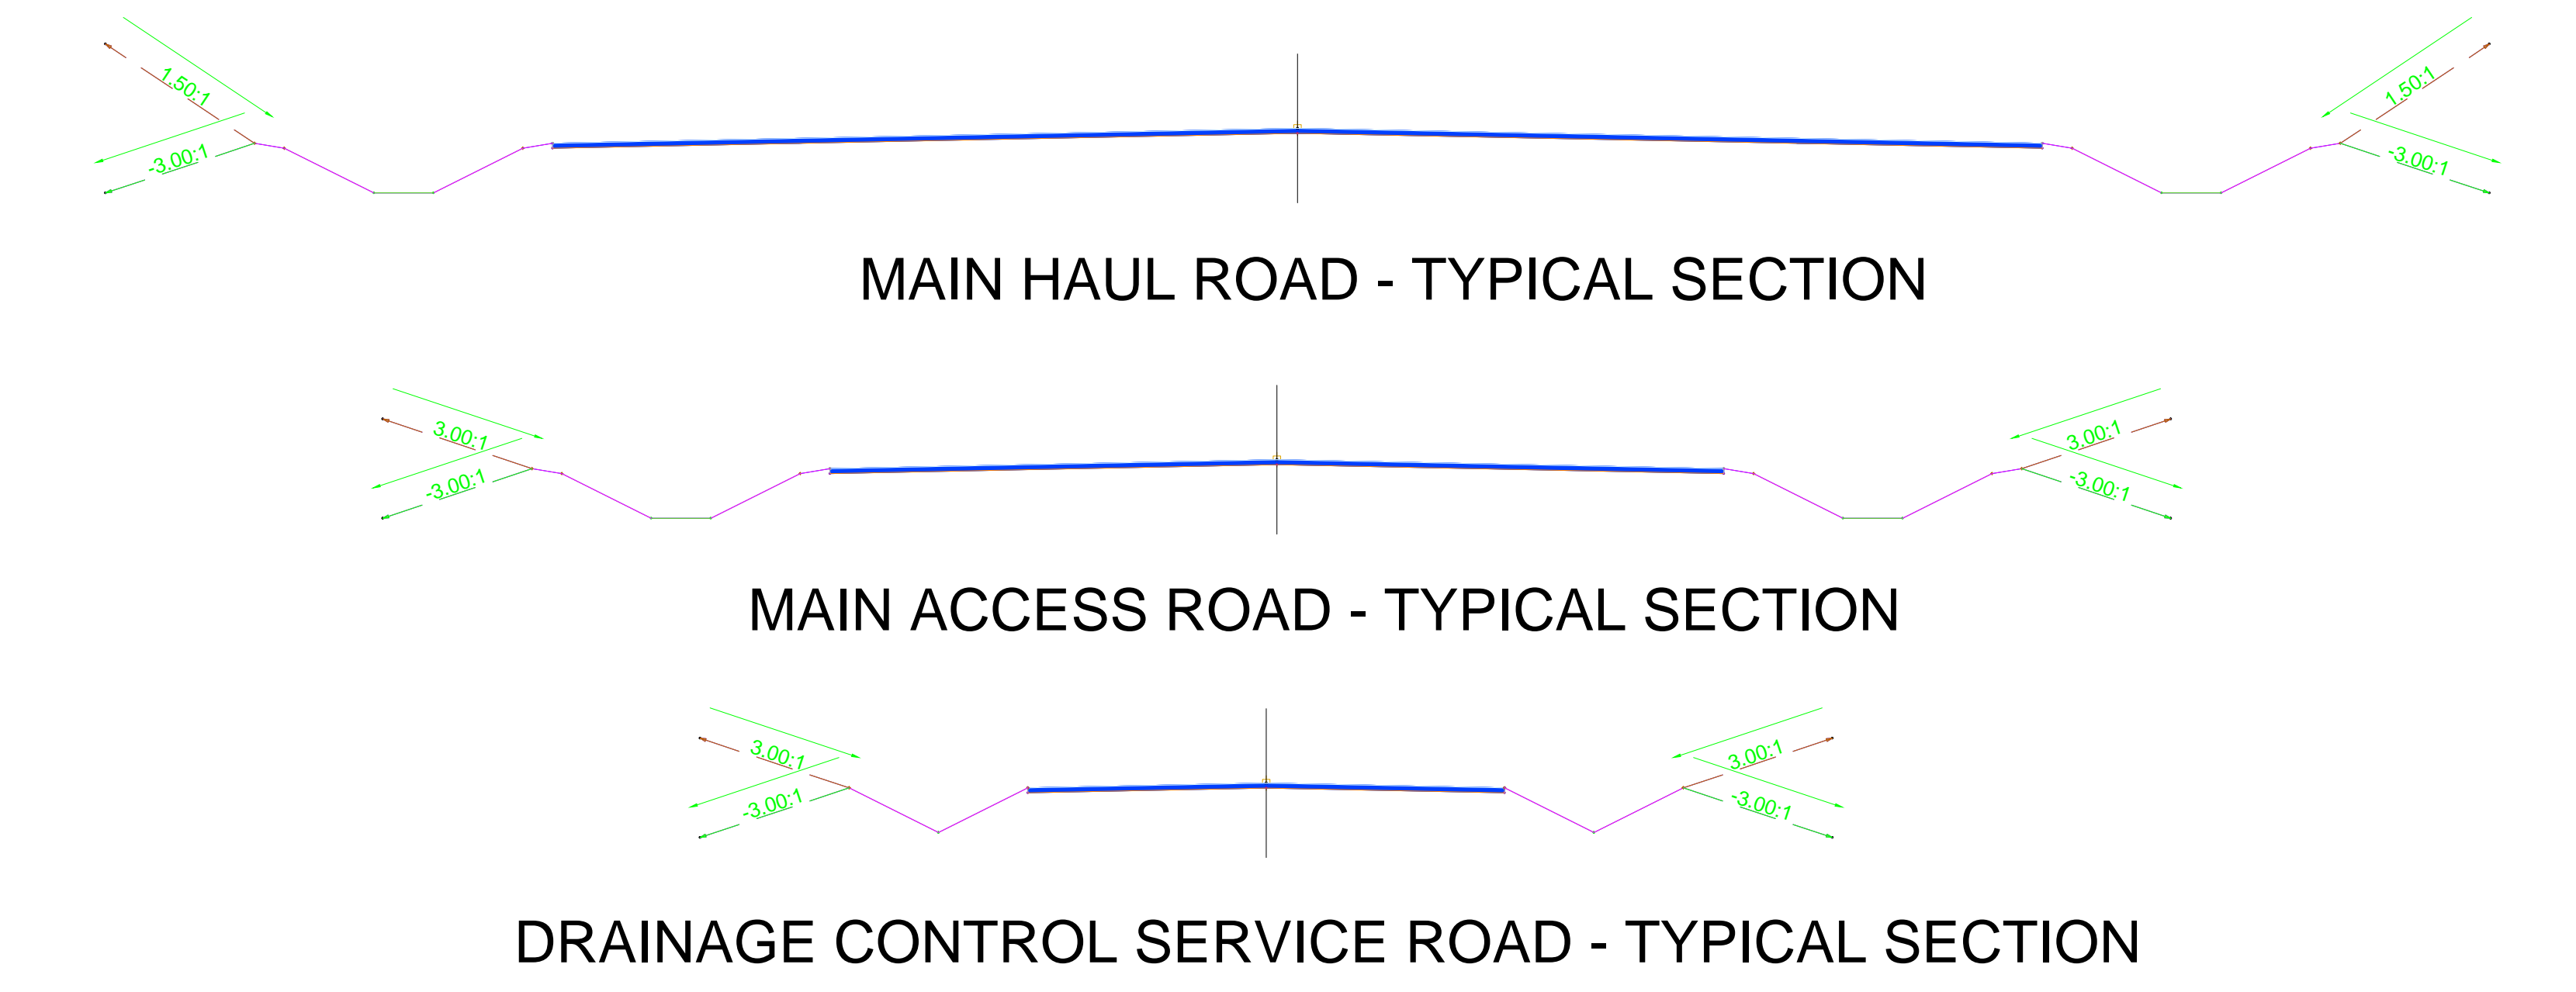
1.50:1
-3.00:1
1.50:1
-3.00:1

MAIN HAUL ROAD - TYPICAL SECTION

3.00:1
-3.00:1
3.00:1
-3.00:1

MAIN ACCESS ROAD - TYPICAL SECTION

3.00:1
-3.00:1
3.00:1
-3.00:1

DRAINAGE CONTROL SERVICE ROAD - TYPICAL SECTION